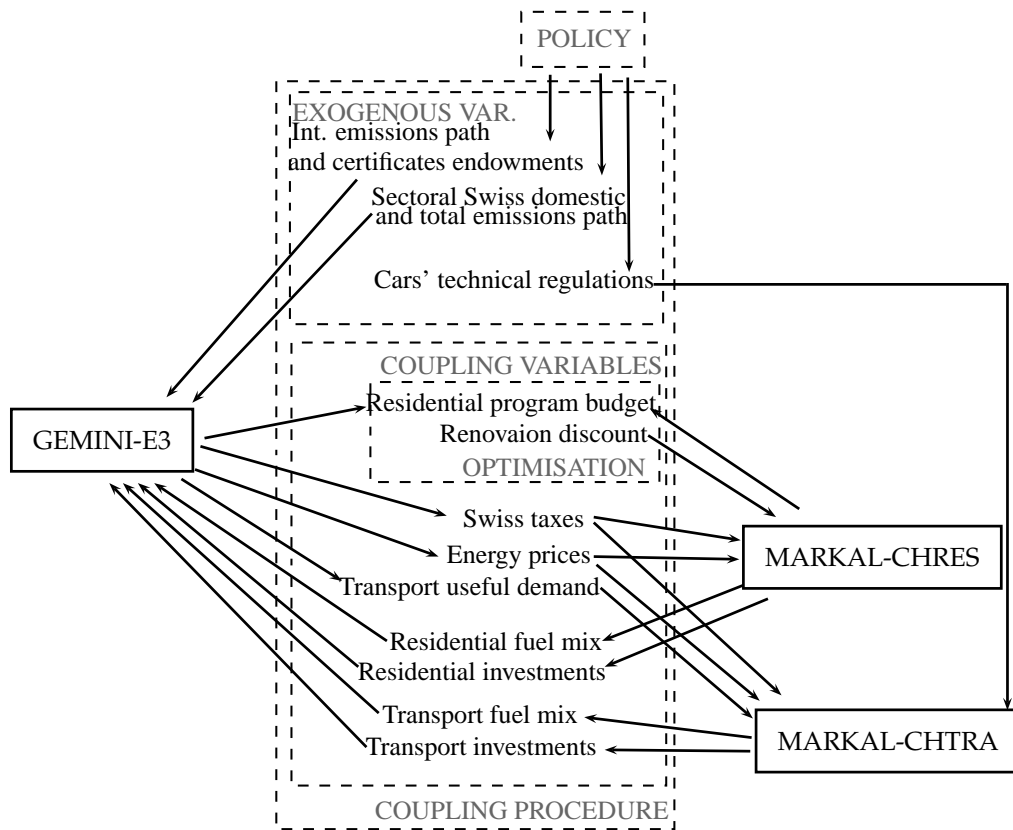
POLICY

EXOGENOUS VAR.

Int. emissions path and certificates endowments

Sectoral Swiss domestic and total emissions path

Cars' technical regulations

COUPLING VARIABLES

Residential program budget

Renovaion discount

OPTIMISATION

GEMINI-E3

Swiss taxes

Energy prices

Transport useful demand

Residential fuel mix

Residential investments

Transport fuel mix

Transport investments

MARKAL-CHRES

MARKAL-CHTRA

COUPLING PROCEDURE